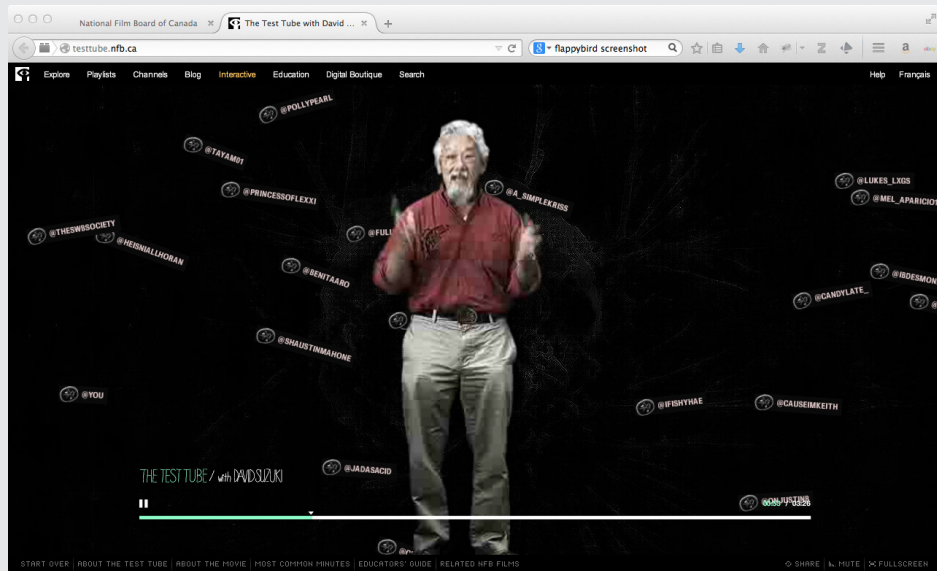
National Film Board of Canada
The Test Tube with David ...
testtube.nfb.ca
flappybird screenshot

Explore Playlists Channels Blog Interactive Education Digital Boutique Search
Help Français

@POLLYPEARL
@TAYAM01
@PRINCESSOFLEXXI
@A_SIMPLEKRISS
@LUKES_LXGS
@MEL_APARICIO
@THESWSSOCIETY
@HEISNIALLHORAN
@FULL
@BENITAARO
@IBDESMON
@CANDYLATE_
@SHAUSTINMAHONE
@YOU
@IFISHYHAE
@CAUSEIMKEITH
@JADASACID
@ONJUSTINB

THE TEST TUBE / with DAVID SUZUKI
00:50 / 03:26

START OVER | ABOUT THE TEST TUBE | ABOUT THE MOVIE | MOST COMMON MINUTES | EDUCATORS' GUIDE | RELATED NFB FILMS
SHARE | MUTE | FULLSCREEN